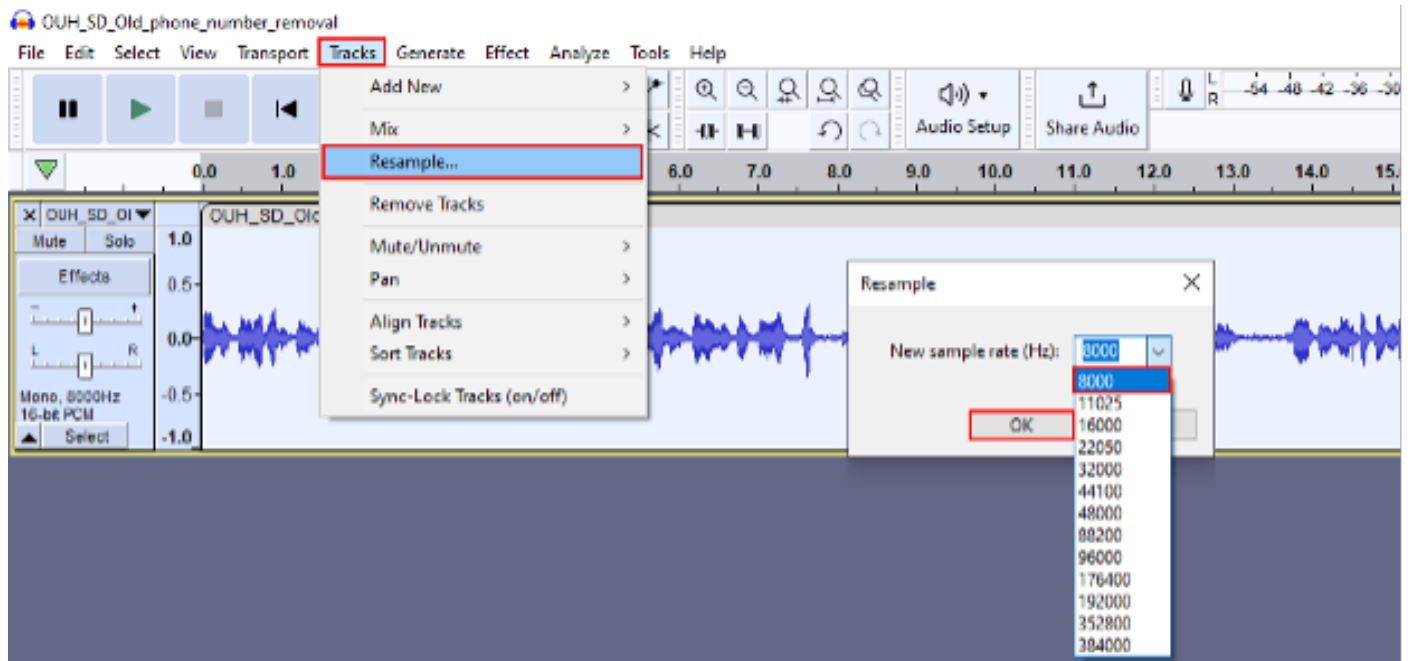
OUH_SD_Old_phone_number_removal

File Edit Select View Transport Tracks Generate Effect Analyze Tools Help

Add New
Mix
Resample...
Remove Tracks
Mute/Unmute
Pan
Align Tracks
Sort Tracks
Sync-Lock Tracks (on/off)

Audio Setup
Share Audio

L R -54 -48 -42 -36 -30

0.0 1.0 6.0 7.0 8.0 9.0 10.0 11.0 12.0 13.0 14.0 15.

OUH_SD_Ol
Mute Solo
Effects
L R
Mono, 8000Hz
16-bit PCM
Select

1.0
0.5
0.0
-0.5
-1.0

OUH_SD_Old

Resample

New sample rate (Hz): 8000

8000
11025
16000
22050
32000
44100
48000
88200
96000
176400
192000
352800
384000

OK